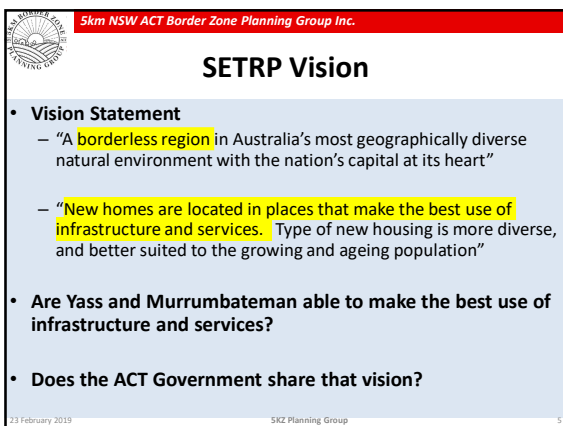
5KM BORDER ZONE PLANNING GROUP

5km NSW ACT Border Zone Planning Group Inc.

SETRP Vision

• Vision Statement
– "A borderless region in Australia's most geographically diverse natural environment with the nation's capital at its heart"

– "New homes are located in places that make the best use of infrastructure and services. Type of new housing is more diverse, and better suited to the growing and ageing population"

• Are Yass and Murrumbateman able to make the best use of infrastructure and services?

• Does the ACT Government share that vision?

23 February 2019 5KZ Planning Group 5